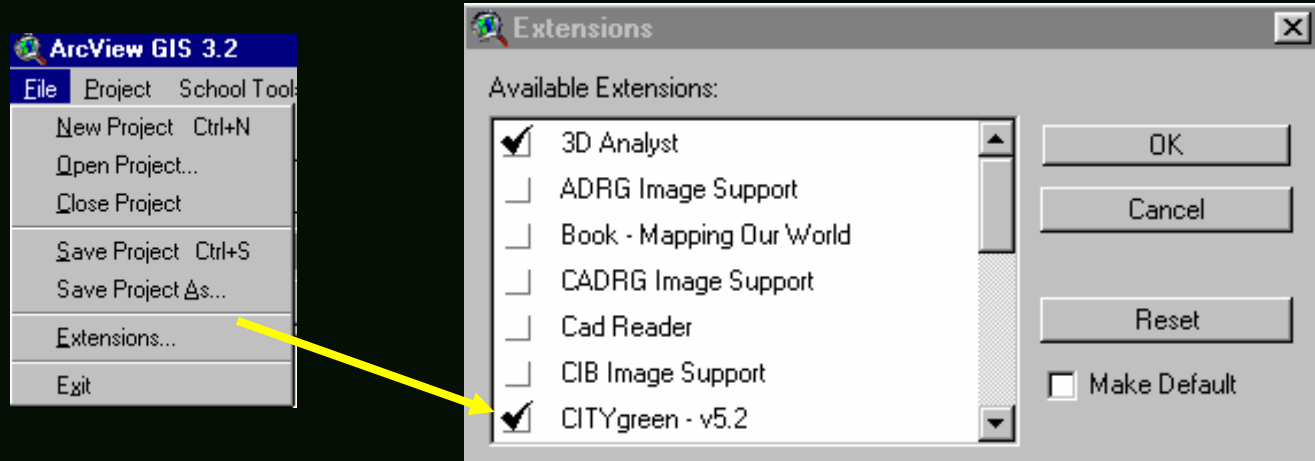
ArcView GIS 3.2

File Project School Tools

New Project Ctrl+N
Open Project...
Close Project
Save Project Ctrl+S
Save Project As...
Extensions...
Exit

Extensions

Available Extensions:

✔ 3D Analyst
ADRG Image Support
Book - Mapping Our World
CADRG Image Support
Cad Reader
CIB Image Support
✔ CITYgreen - v5.2

OK
Cancel
Reset
Make Default